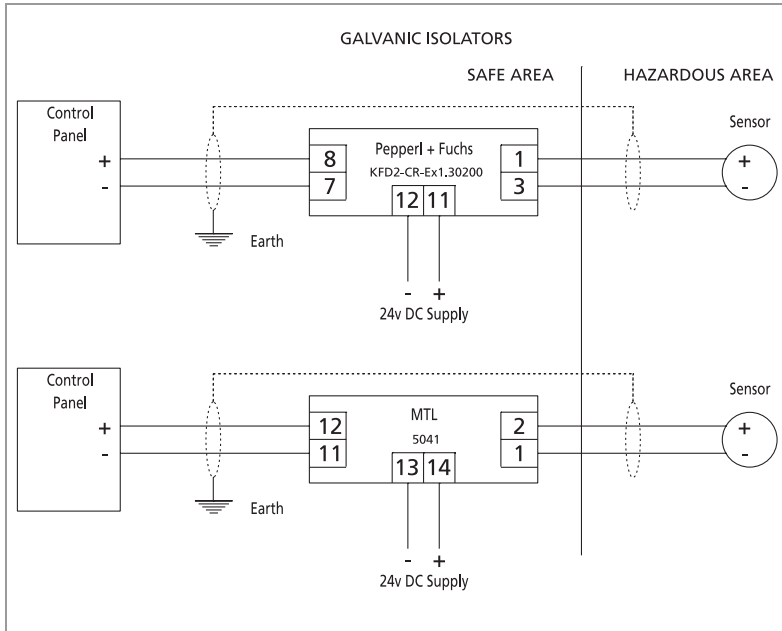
GALVANIC ISOLATORS

SAFE AREA

HAZARDOUS AREA

Control Panel
+
-

Pepperl + Fuchs
KFD2-CR-Ex1.30200

8
7
1
3
12
11

Sensor
+
-

Earth

-
+
24v DC Supply

Control Panel
+
-

MTL
5041

12
11
2
1
13
14

Sensor
+
-

Earth

-
+
24v DC Supply